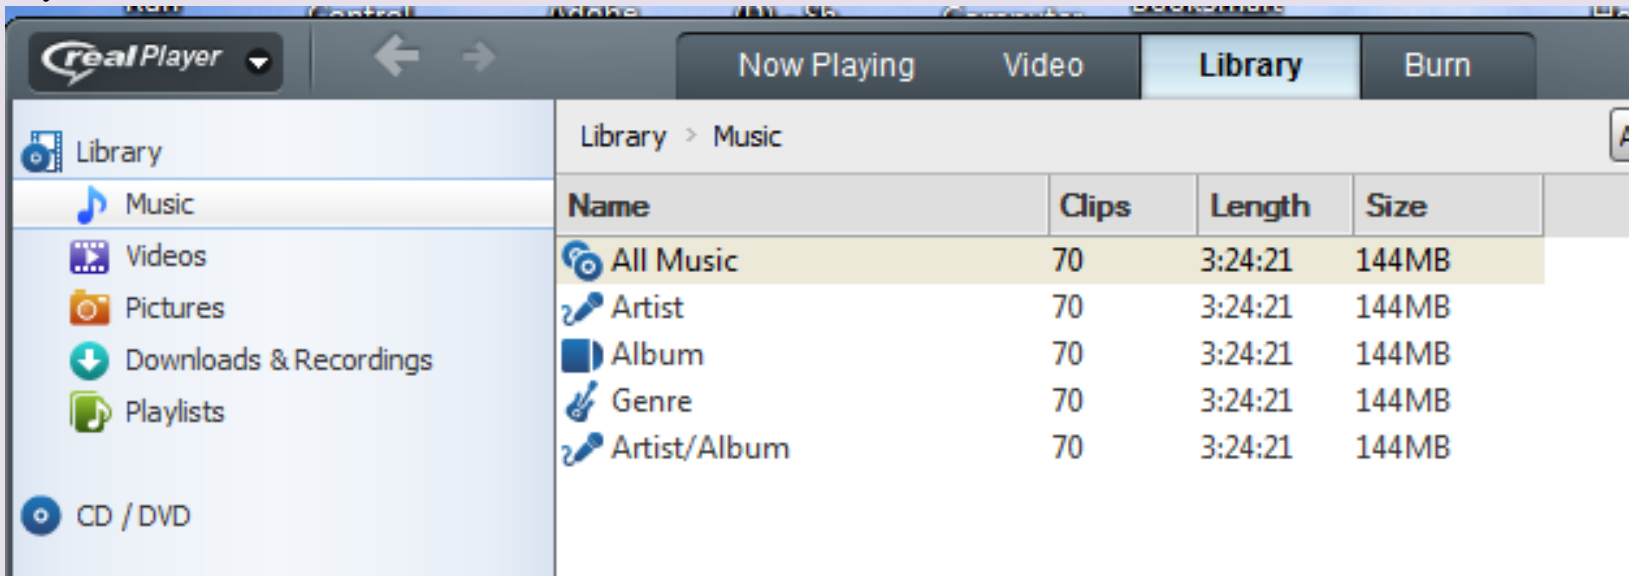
real Player

Now Playing Video Library Burn

Library
Music
Videos
Pictures
Downloads & Recordings
Playlists

CD / DVD

Library > Music

| Name | Clips | Length | Size |
|---|---|---|---|
| All Music | 70 | 3:24:21 | 144MB |
| Artist | 70 | 3:24:21 | 144MB |
| Album | 70 | 3:24:21 | 144MB |
| Genre | 70 | 3:24:21 | 144MB |
| Artist/Album | 70 | 3:24:21 | 144MB |